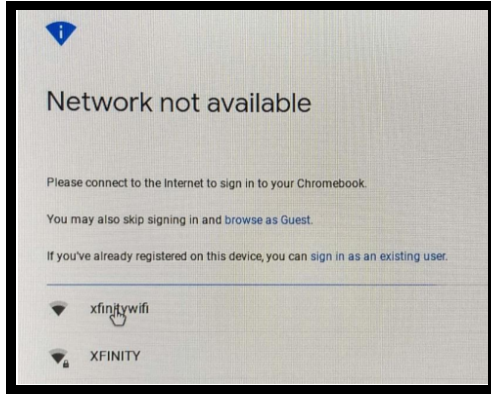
Network not available

Please connect to the Internet to sign in to your Chromebook.

You may also skip signing in and browse as Guest.

If you've already registered on this device, you can sign in as an existing user.

xfinitywifi

XFINITY